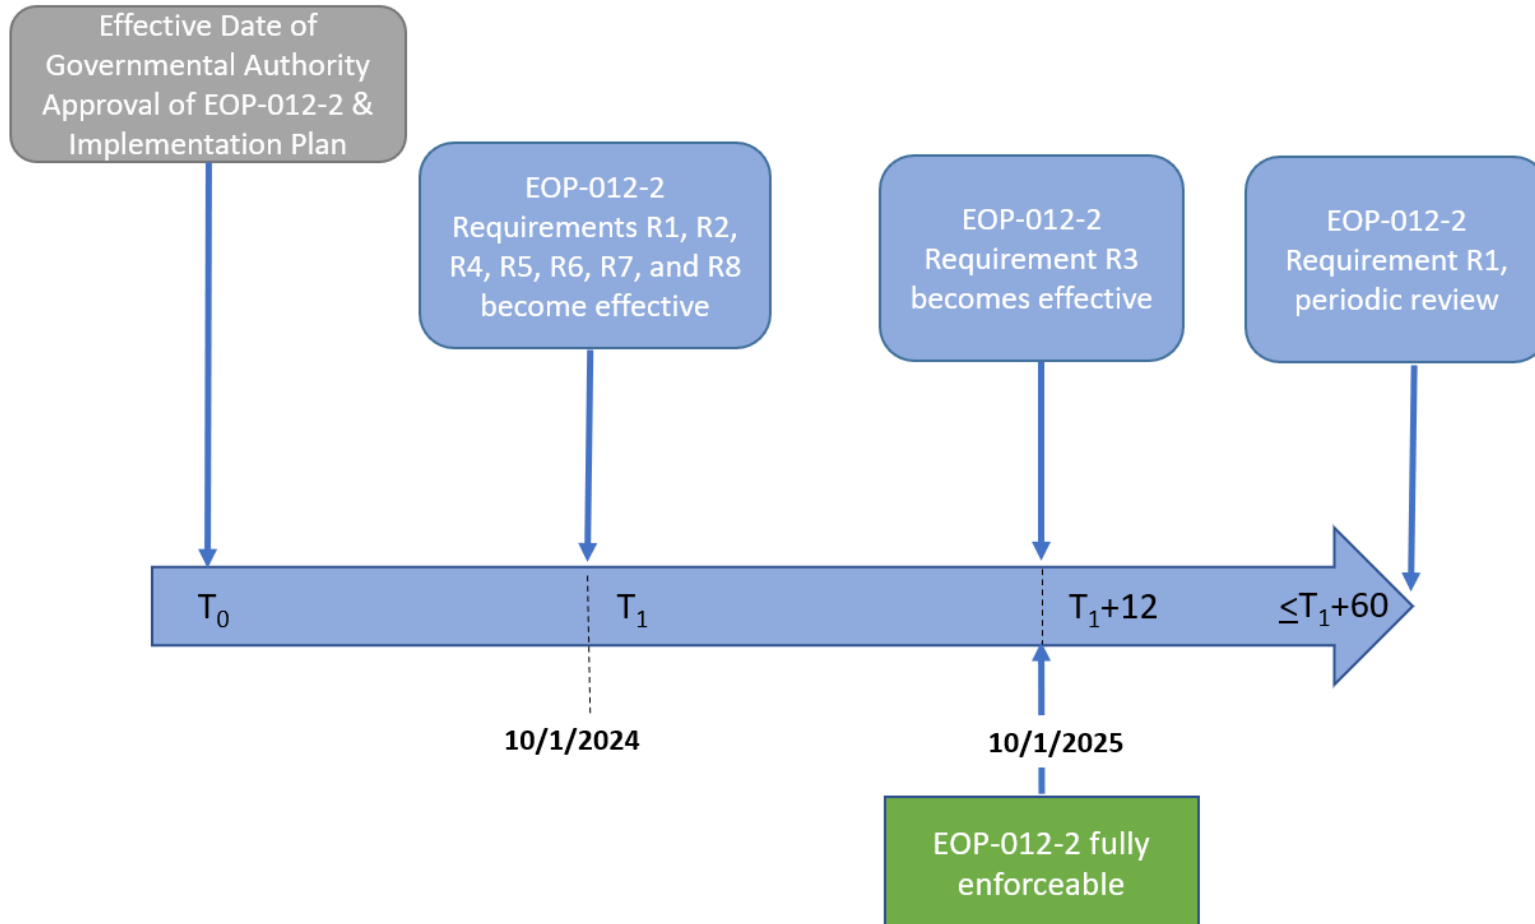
Effective Date of Governmental Authority Approval of EOP-012-2 & Implementation Plan

EOP-012-2 Requirements R1, R2, R4, R5, R6, R7, and R8 become effective

EOP-012-2 Requirement R3 becomes effective

EOP-012-2 Requirement R1, periodic review

$T_0$

$T_1$

$T_1$+12

$\leq T_1$+60

10/1/2024

10/1/2025

EOP-012-2 fully enforceable